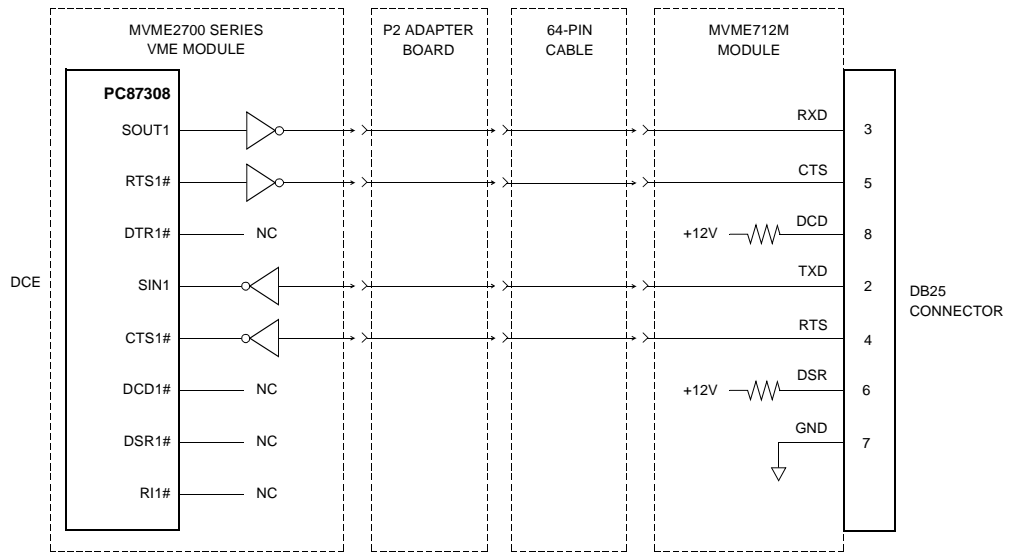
MVME2700 SERIES
VME MODULE

P2 ADAPTER
BOARD

64-PIN
CABLE

MVME712M
MODULE

PC87308

SOUT1
RTS1#
DTR1#
SIN1
CTS1#
DCD1#
DSR1#
RI1#

NC
NC
NC
NC

DCE

RXD 3
CTS 5
+12V DCD 8
TXD 2
RTS 4
+12V DSR 6
GND 7

DB25
CONNECTOR